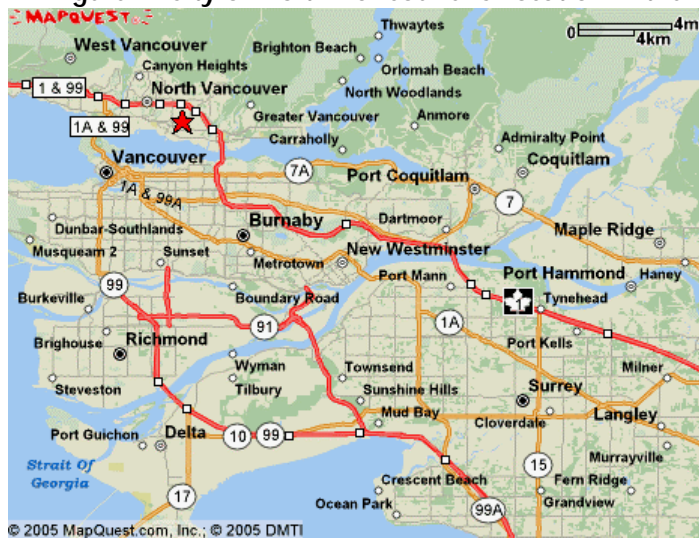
MAPQUEST

0 4mi
4km

West Vancouver
Brighton Beach
Thwaytes
Canyon Heights
Orlomah Beach
1 & 99
North Vancouver
North Woodlands
1A & 99
Greater Vancouver
Anmore
Carraholly
Admiralty Point
Vancouver
7A
Coquitlam
Port Coquitlam
1A & 99A
7
Burnaby
Dartmoor
Maple Ridge
Dunbar-Southlands
Musqueam 2
Sunset
New Westminster
Metrotown
Port Hammond
Haney
Port Mann
99
Burkeville
Boundary Road
Tynehead
91
1A
Brighouse
Richmond
Port Kells
Wyman
Townsend
Milner
Steveston
Tilbury
Sunshine Hills
Surrey
Mud Bay
Langley
Port Guichon
Delta
10
99
Cloverdale
Strait Of Georgia
Murrayville
15
Crescent Beach
Fern Ridge
17
Ocean Park
Grandview
99A

© 2005 MapQuest.com, Inc.; © 2005 DMTI